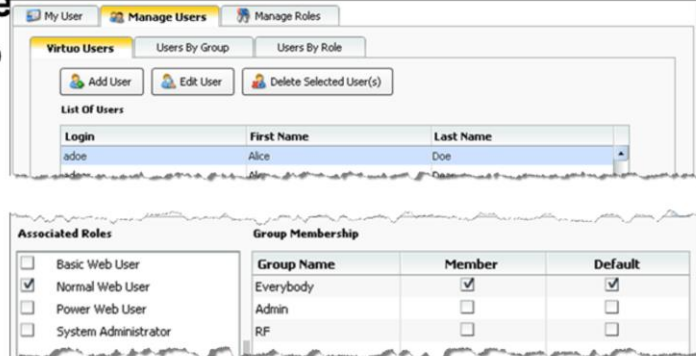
e

My User | Manage Users | Manage Roles

Virtuo Users | Users By Group | Users By Role

Add User | Edit User | Delete Selected User(s)

List Of Users

| Login | First Name | Last Name |
|---|---|---|
| adoe | Alice | Doe |

Associated Roles

- [ ] Basic Web User
- [x] Normal Web User
- [ ] Power Web User
- [ ] System Administrator

Group Membership

| Group Name | Member | Default |
|---|---|---|
| Everybody | ☑ | ☑ |
| Admin | ☐ | ☐ |
| RF | ☐ | ☐ |